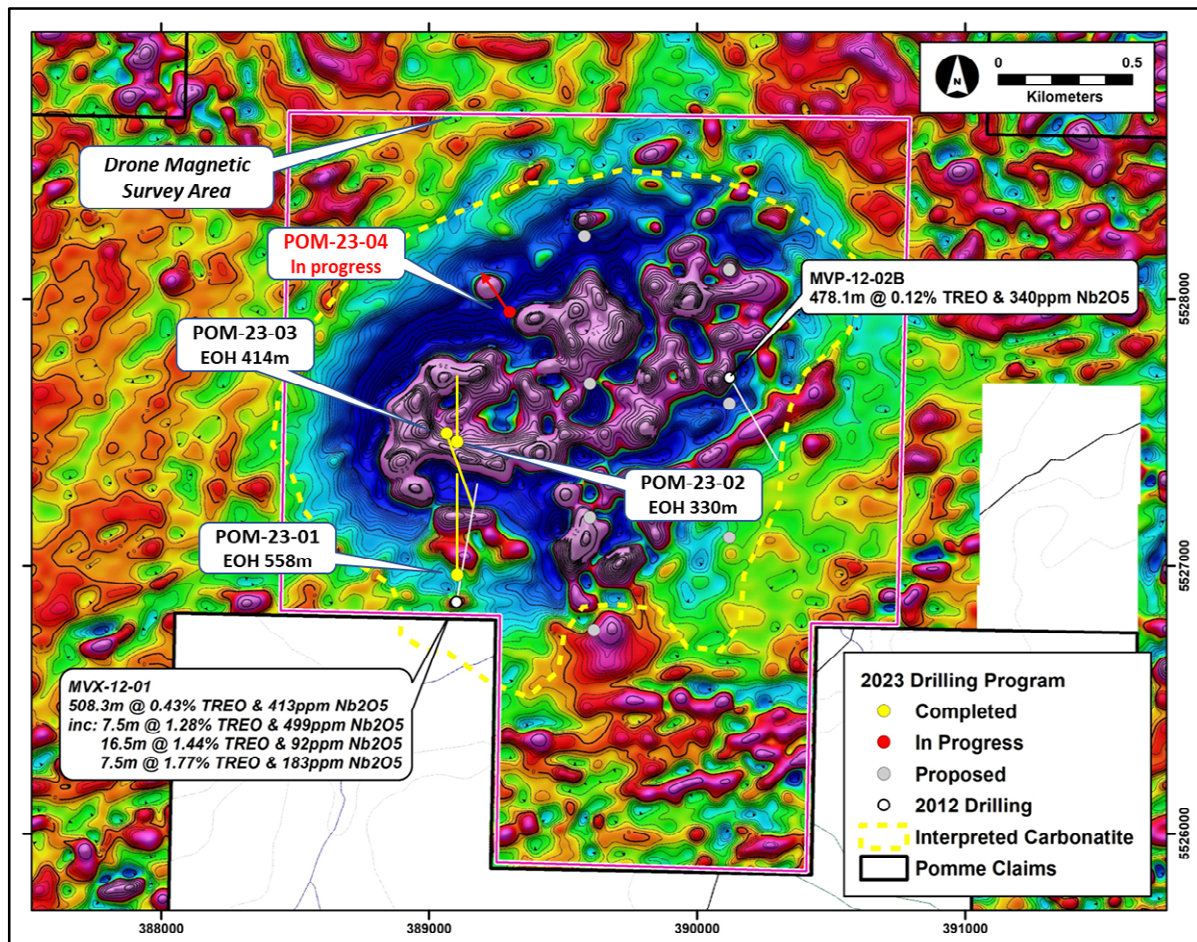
N
0 0.5
Kilometers

Drone Magnetic Survey Area

POM-23-04
In progress

MVP-12-02B
478.1m @ 0.12% TREO & 340ppm Nb2O5

POM-23-03
EOH 414m

POM-23-02
EOH 330m

POM-23-01
EOH 558m

MVX-12-01
508.3m @ 0.43% TREO & 413ppm Nb2O5
inc: 7.5m @ 1.28% TREO & 499ppm Nb2O5
16.5m @ 1.44% TREO & 92ppm Nb2O5
7.5m @ 1.77% TREO & 183ppm Nb2O5

2023 Drilling Program
Completed
In Progress
Proposed
2012 Drilling
Interpreted Carbonatite
Pomme Claims

5528000
5527000
5526000

388000
389000
390000
391000